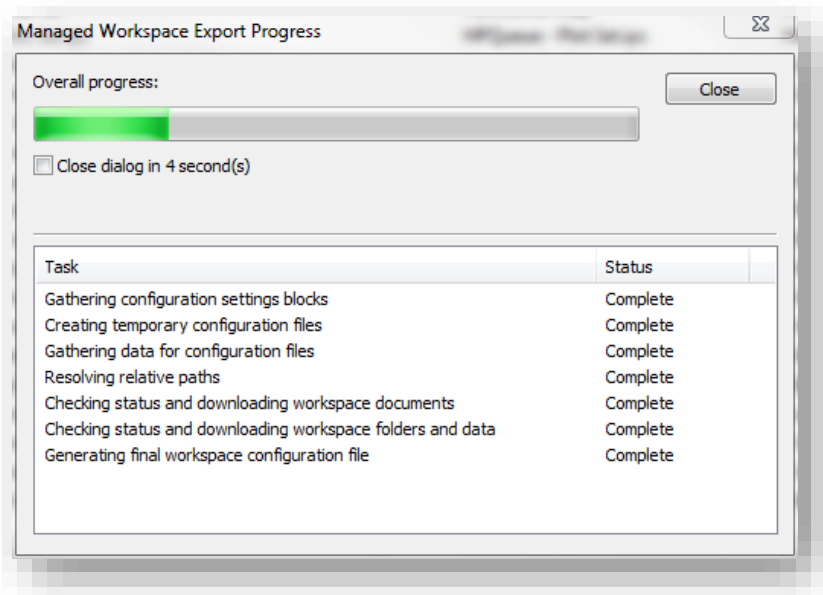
Managed Workspace Export Progress

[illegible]

Overall progress:

Close

Close dialog in 4 second(s)

| Task | Status |
|---|---|
| Gathering configuration settings blocks | Complete |
| Creating temporary configuration files | Complete |
| Gathering data for configuration files | Complete |
| Resolving relative paths | Complete |
| Checking status and downloading workspace documents | Complete |
| Checking status and downloading workspace folders and data | Complete |
| Generating final workspace configuration file | Complete |